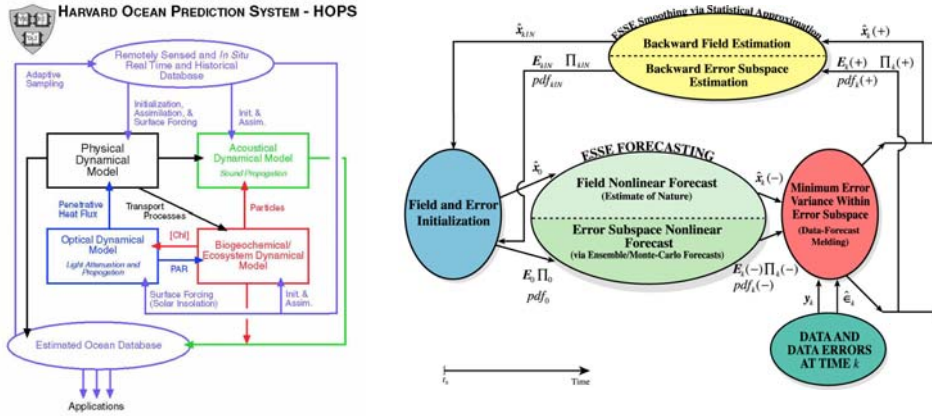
HARVARD OCEAN PREDICTION SYSTEM - HOPS

Remotely Sensed and In Situ Real Time and Historical Database

Adaptive Sampling

Initialization, Assimilation, & Surface Forcing

Init. & Assim.

Physical Dynamical Model

Acoustical Dynamical Model
Sound Propagation

Penetrative Heat Flux

Transport Processes

Particles

[Chl]

Optical Dynamical Model
Light Attenuation and Propogation

PAR

Biogeochemical/ Ecosystem Dynamical Model

Surface Forcing (Solar Insolation)

Init. & Assim.

Estimated Ocean Database

Applications

ESSE Smoothing via Statistical Approximation

Backward Field Estimation

Backward Error Subspace Estimation

$\hat{x}_{k/N}$

$E_{k/N}$ $\Pi_{k/N}$

$pdf_{k/N}$

$\hat{x}_k(+)$

$E_k(+)$ $\Pi_k(+)$

$pdf_k(+)$

ESSE FORECASTING

$\hat{x}_0$

$\hat{x}_k(-)$

Field and Error Initialization

Field Nonlinear Forecast
(Estimate of Nature)

Error Subspace Nonlinear Forecast
(via Ensemble/Monte-Carlo Forecasts)

Minimum Error Variance Within Error Subspace
(Data-Forecast Melding)

$E_0$ $\Pi_0$

$pdf_0$

$E_k(-)$ $\Pi_k(-)$

$pdf_k(-)$

$y_k$

$\hat{\epsilon}_k$

DATA AND DATA ERRORS AT TIME $k$

$t_0$

Time